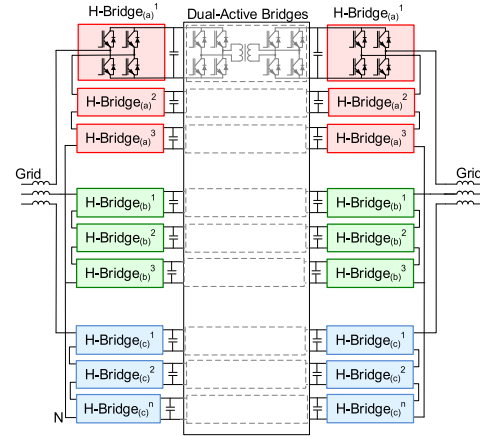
H-Bridge$_{(a)}$$^{1}$

Dual-Active Bridges

H-Bridge$_{(a)}$$^{1}$

H-Bridge$_{(a)}$$^{2}$

H-Bridge$_{(a)}$$^{2}$

H-Bridge$_{(a)}$$^{3}$

H-Bridge$_{(a)}$$^{3}$

Grid

Grid

H-Bridge$_{(b)}$$^{1}$

H-Bridge$_{(b)}$$^{1}$

H-Bridge$_{(b)}$$^{2}$

H-Bridge$_{(b)}$$^{2}$

H-Bridge$_{(b)}$$^{3}$

H-Bridge$_{(b)}$$^{3}$

H-Bridge$_{(c)}$$^{1}$

H-Bridge$_{(c)}$$^{1}$

H-Bridge$_{(c)}$$^{2}$

H-Bridge$_{(c)}$$^{2}$

N

H-Bridge$_{(c)}$$^{n}$

H-Bridge$_{(c)}$$^{n}$